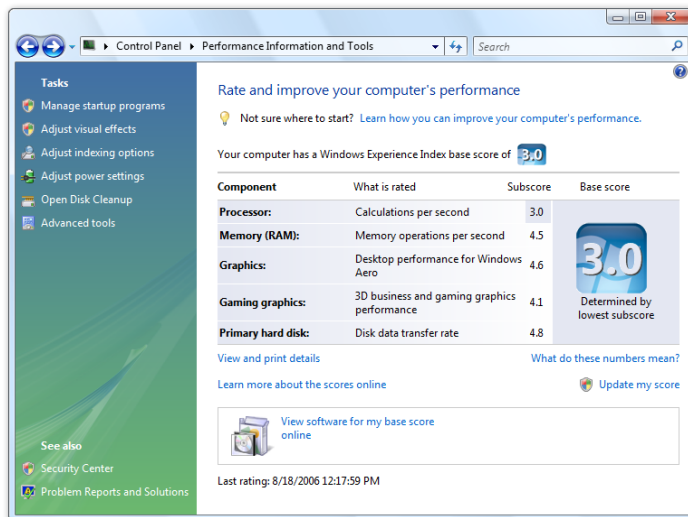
Control Panel ▸ Performance Information and Tools

Search

Tasks

Manage startup programs

Adjust visual effects

Adjust indexing options

Adjust power settings

Open Disk Cleanup

Advanced tools

See also

Security Center

Problem Reports and Solutions

Rate and improve your computer's performance

Not sure where to start? Learn how you can improve your computer's performance.

Your computer has a Windows Experience Index base score of 3.0

| Component | What is rated | Subscore | Base score |
|---|---|---|---|
| Processor: | Calculations per second | 3.0 | 3.0 Determined by lowest subscore |
| Memory (RAM): | Memory operations per second | 4.5 | |
| Graphics: | Desktop performance for Windows Aero | 4.6 | |
| Gaming graphics: | 3D business and gaming graphics performance | 4.1 | |
| Primary hard disk: | Disk data transfer rate | 4.8 | |

View and print details

What do these numbers mean?

Learn more about the scores online

Update my score

View software for my base score online

Last rating: 8/18/2006 12:17:59 PM